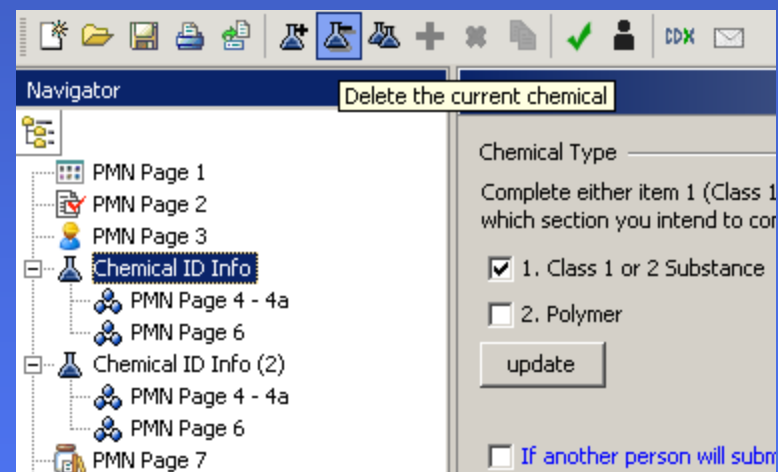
CDX

Navigator

Delete the current chemical

PMN Page 1
PMN Page 2
PMN Page 3
Chemical ID Info
PMN Page 4 - 4a
PMN Page 6
Chemical ID Info (2)
PMN Page 4 - 4a
PMN Page 6
PMN Page 7

Chemical Type

Complete either item 1 (Class 1
which section you intend to co

1. Class 1 or 2 Substance

2. Polymer

update

If another person will subm